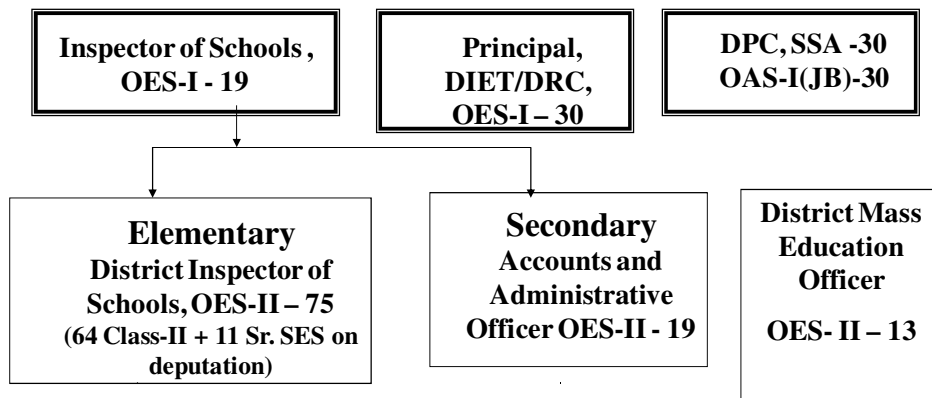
Inspector of Schools , OES-I - 19

Principal, DIET/DRC, OES-I – 30

DPC, SSA -30 OAS-I(JB)-30

Elementary
District Inspector of Schools, OES-II – 75
(64 Class-II + 11 Sr. SES on deputation)

Secondary
Accounts and Administrative Officer OES-II - 19

District Mass Education Officer

OES- II – 13